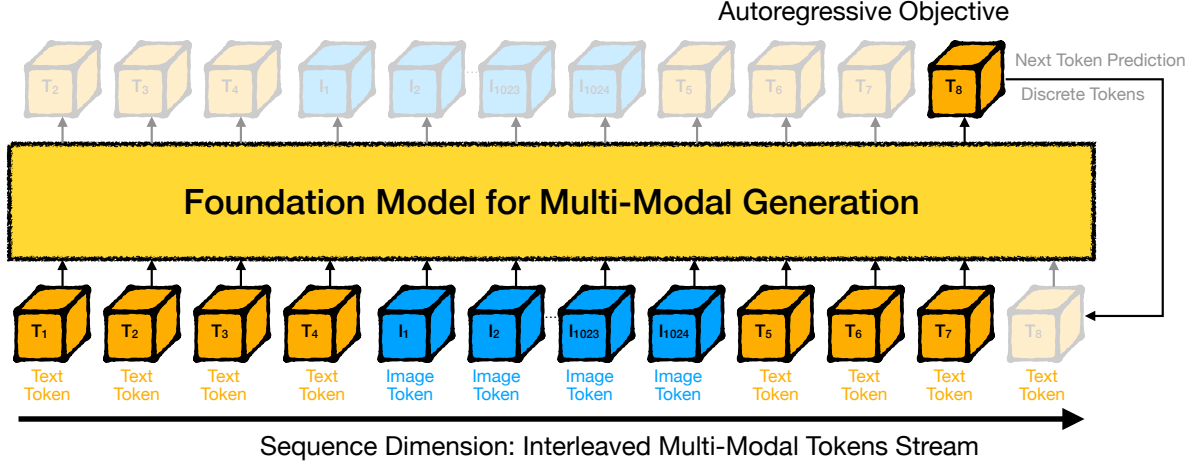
Autoregressive Objective

$T_2$ $T_3$ $T_4$ $I_1$ $I_2$ ... $I_{1023}$ $I_{1024}$ $T_5$ $T_6$ $T_7$ $T_8$

Next Token Prediction
Discrete Tokens

Foundation Model for Multi-Modal Generation

$T_1$ $T_2$ $T_3$ $T_4$ $I_1$ $I_2$ ... $I_{1023}$ $I_{1024}$ $T_5$ $T_6$ $T_7$ $T_8$

Text Token
Text Token
Text Token
Text Token
Image Token
Image Token
Image Token
Image Token
Text Token
Text Token
Text Token
Text Token

Sequence Dimension: Interleaved Multi-Modal Tokens Stream